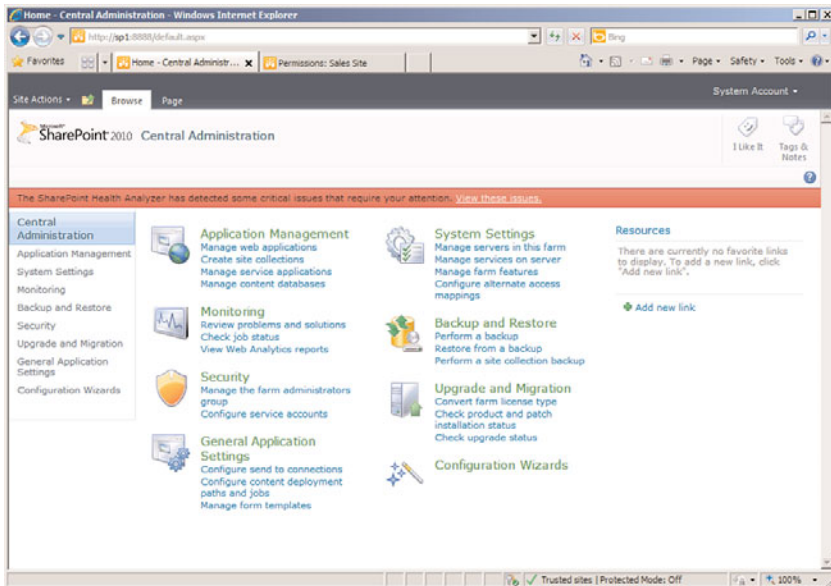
Home - Central Administration - Windows Internet Explorer

http://sp1:8888/default.aspx

Bing

Favorites

Home - Central Administr...

Permissions: Sales Site

Page ▾ Safety ▾ Tools ▾

Site Actions ▾ Browse Page

System Account ▾

SharePoint 2010 Central Administration

I Like It

Tags & Notes

The SharePoint Health Analyzer has detected some critical issues that require your attention. View these issues.

Central Administration
Application Management
System Settings
Monitoring
Backup and Restore
Security
Upgrade and Migration
General Application Settings
Configuration Wizards

Application Management
Manage web applications
Create site collections
Manage service applications
Manage content databases

Monitoring
Review problems and solutions
Check job status
View Web Analytics reports

Security
Manage the farm administrators group
Configure service accounts

General Application Settings
Configure send to connections
Configure content deployment paths and jobs
Manage form templates

System Settings
Manage servers in this farm
Manage services on server
Manage farm features
Configure alternate access mappings

Backup and Restore
Perform a backup
Restore from a backup
Perform a site collection backup

Upgrade and Migration
Convert farm license type
Check product and patch installation status
Check upgrade status

Configuration Wizards

Resources
There are currently no favorite links to display. To add a new link, click "Add new link".

Add new link

Trusted sites | Protected Mode: Off

100%